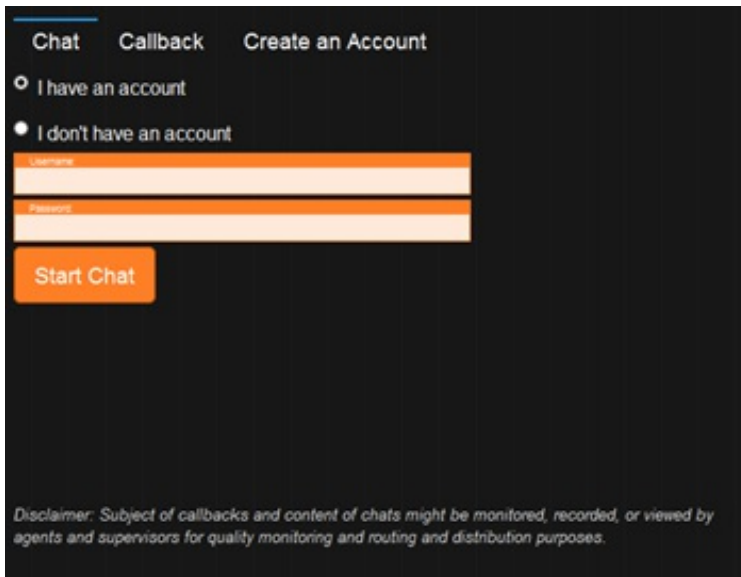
Chat Callback Create an Account

I have an account

I don't have an account

Username

Password

Start Chat

Disclaimer: Subject of callbacks and content of chats might be monitored, recorded, or viewed by agents and supervisors for quality monitoring and routing and distribution purposes.